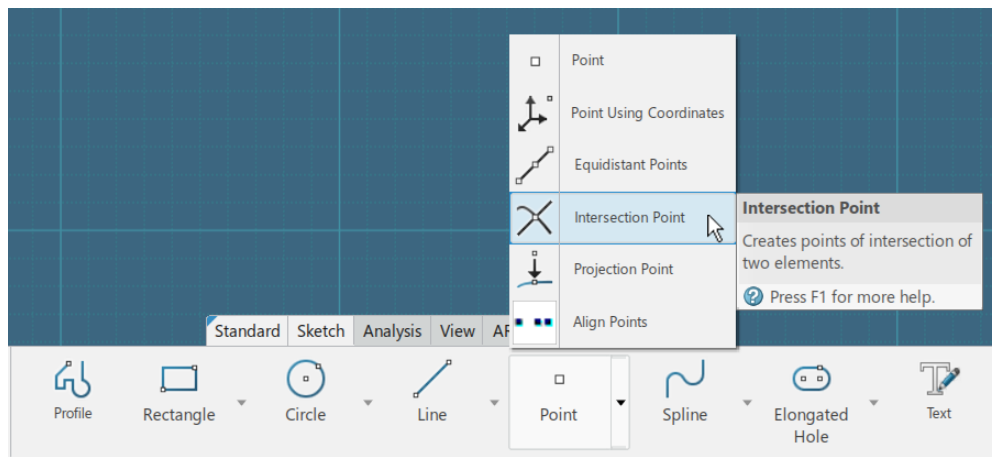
Point
Point Using Coordinates
Equidistant Points
Intersection Point
Projection Point
Align Points

Intersection Point
Creates points of intersection of two elements.
Press F1 for more help.

Standard Sketch Analysis View AF

Profile Rectangle Circle Line Point Spline Elongated Hole Text